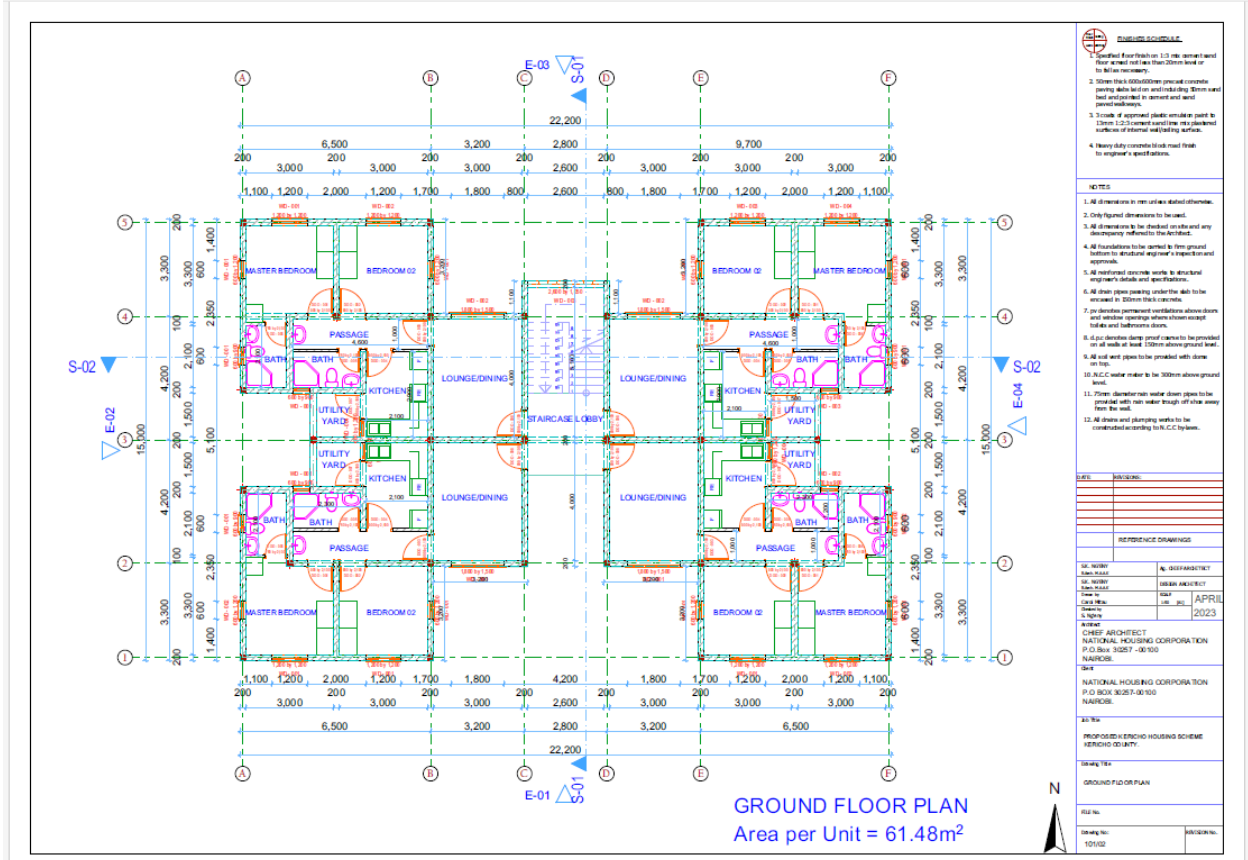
FINISHES SCHEDULE

1. Specified floor finish on 1:3 mix cement sand floor screed not less than 20mm level or to falls as necessary.

2. 50mm thick 600x600mm precast concrete paving slabs laid on and including 50mm sand bed and pointed in cement and sand paved walkways.

3. 3 coats of approved plastic emulsion paint to 13mm 1:2:3 cement sand lime mix plastered surfaces of internal wall/ceiling surface.

4. Heavy duty concrete block road finish to engineer's specifications.

NOTES

1. All dimensions in mm unless stated otherwise.

2. Only figured dimensions to be used.

3. All dimensions to be checked on site and any discrepancy referred to the Architect.

4. All foundations to be carried to firm ground bottom to structural engineer's inspection and approvals.

5. All reinforced concrete works to structural engineer's details and specifications.

6. All drain pipes passing under the slab to be encased in 150mm thick concrete.

7. pv denotes permanent ventilations above doors and window openings where shown except toilets and bathrooms doors.

8. d.p.c denotes damp proof course to be provided on all walls at least 150mm above ground level.

9. All soil vent pipes to be provided with dome on top.

10. N.C.C water meter to be 300mm above ground level.

11. 75mm diameter rain water down pipes to be provided with rain water trough off shoe away from the wall.

12. All drains and plumbing works to be constructed according to N.C.C by-laws.

DATE | REVISIONS

REFERENCE DRAWINGS

Ag. CHIEF ARCHITECT

DESIGN ARCHITECT

APRIL 2023

Architect
CHIEF ARCHITECT
NATIONAL HOUSING CORPORATION
P.O.Box 30257 -00100
NAIROBI.

Client
NATIONAL HOUSING CORPORATION
P.O BOX 30257-00100
NAIROBI.

Job Title
PROPOSED KERICHO HOUSING SCHEME
KERICHO COUNTY.

Drawing Title
GROUND FLOOR PLAN

File No.

Drawing No.
101/02

REVISION No.

E-03 S-01 S-02 S-02 E-02 E-04 E-01 S-01

A B C D E F

22,200
6,500 3,200 2,800 9,700
200 3,000 200 3,000 200 3,000 2,600 3,000 200 3,000 200 3,000 200
1,100 1,200 2,000 1,200 1,700 1,800 800 2,600 800 1,800 1,700 1,200 2,000 1,200 1,100

5 4 3 2 1

MASTER BEDROOM BEDROOM 02 PASSAGE BATH BATH KITCHEN LOUNGE/DINING UTILITY YARD STAIRCASE LOBBY LOUNGE/DINING KITCHEN UTILITY YARD BEDROOM 02 MASTER BEDROOM PASSAGE BATH BATH

UTILITY YARD KITCHEN LOUNGE/DINING LOUNGE/DINING KITCHEN UTILITY YARD BATH BATH PASSAGE PASSAGE BATH BATH MASTER BEDROOM BEDROOM 02 BEDROOM 02 MASTER BEDROOM

15,000 3,300 4,200 5,100 4,200 3,300
200 1,400 600 2,350 100 2,100 600 1,500 1,500 2,100 600 100 2,350 600 1,400 200

1,100 1,200 2,000 1,200 1,700 4,200 1,800 1,700 1,200 2,000 1,200 1,100
200 3,000 200 3,000 200 2,600 3,000 200 3,000 200 3,000 200
6,500 3,200 2,800 3,200 6,500
22,200

N

GROUND FLOOR PLAN
Area per Unit = 61.48m$^2$